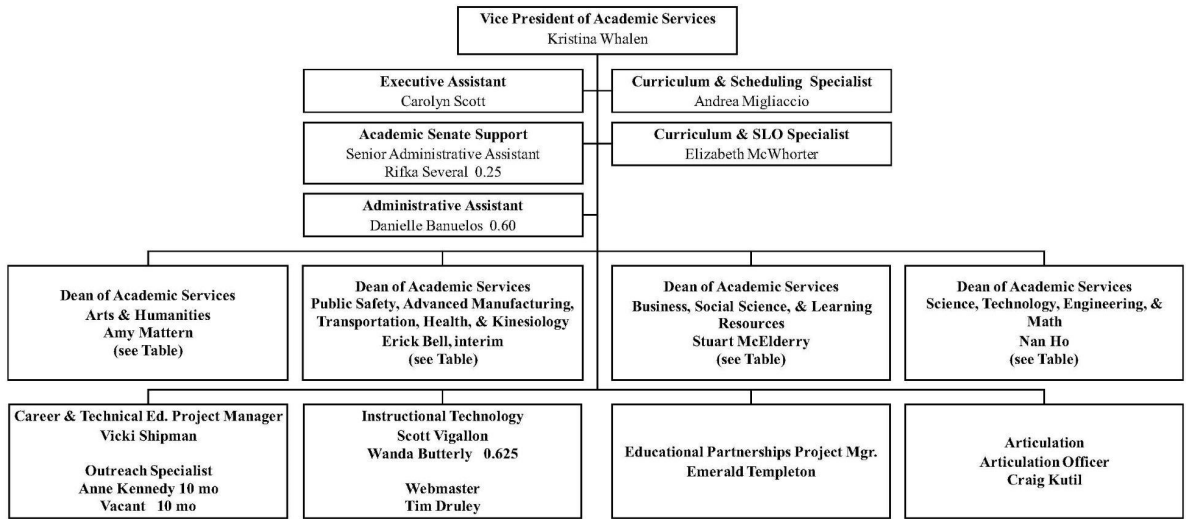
Vice President of Academic Services
Kristina Whalen

Executive Assistant
Carolyn Scott

Curriculum & Scheduling Specialist
Andrea Migliaccio

Academic Senate Support
Senior Administrative Assistant
Rifka Several 0.25

Curriculum & SLO Specialist
Elizabeth McWhorter

Administrative Assistant
Danielle Banuelos 0.60

Dean of Academic Services
Arts & Humanities
Amy Mattern
(see Table)

Dean of Academic Services
Public Safety, Advanced Manufacturing, Transportation, Health, & Kinesiology
Erick Bell, interim
(see Table)

Dean of Academic Services
Business, Social Science, & Learning Resources
Stuart McElderry
(see Table)

Dean of Academic Services
Science, Technology, Engineering, & Math
Nan Ho
(see Table)

Career & Technical Ed. Project Manager
Vicki Shipman

Outreach Specialist
Anne Kennedy 10 mo
Vacant 10 mo

Instructional Technology
Scott Vigallon
Wanda Butterly 0.625

Webmaster
Tim Druley

Educational Partnerships Project Mgr.
Emerald Templeton

Articulation
Articulation Officer
Craig Kutil